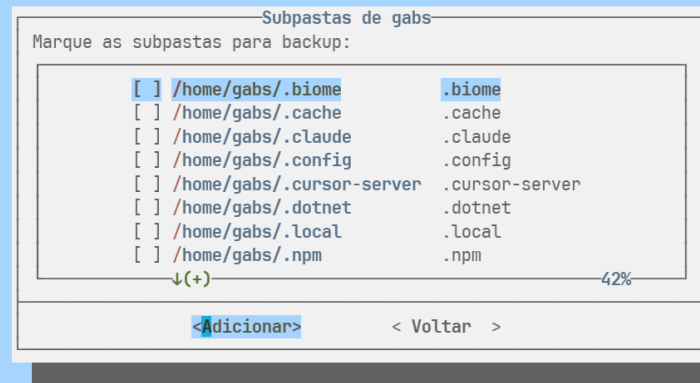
Subpastas de gabs
Marque as subpastas para backup:

| | | |
|---|---|---|
| [ ] | /home/gabs/.biome | .biome |
| [ ] | /home/gabs/.cache | .cache |
| [ ] | /home/gabs/.claude | .claude |
| [ ] | /home/gabs/.config | .config |
| [ ] | /home/gabs/.cursor-server | .cursor-server |
| [ ] | /home/gabs/.dotnet | .dotnet |
| [ ] | /home/gabs/.local | .local |
| [ ] | /home/gabs/.npm | .npm |

↓(+) 42%

<Adicionar> < Voltar >